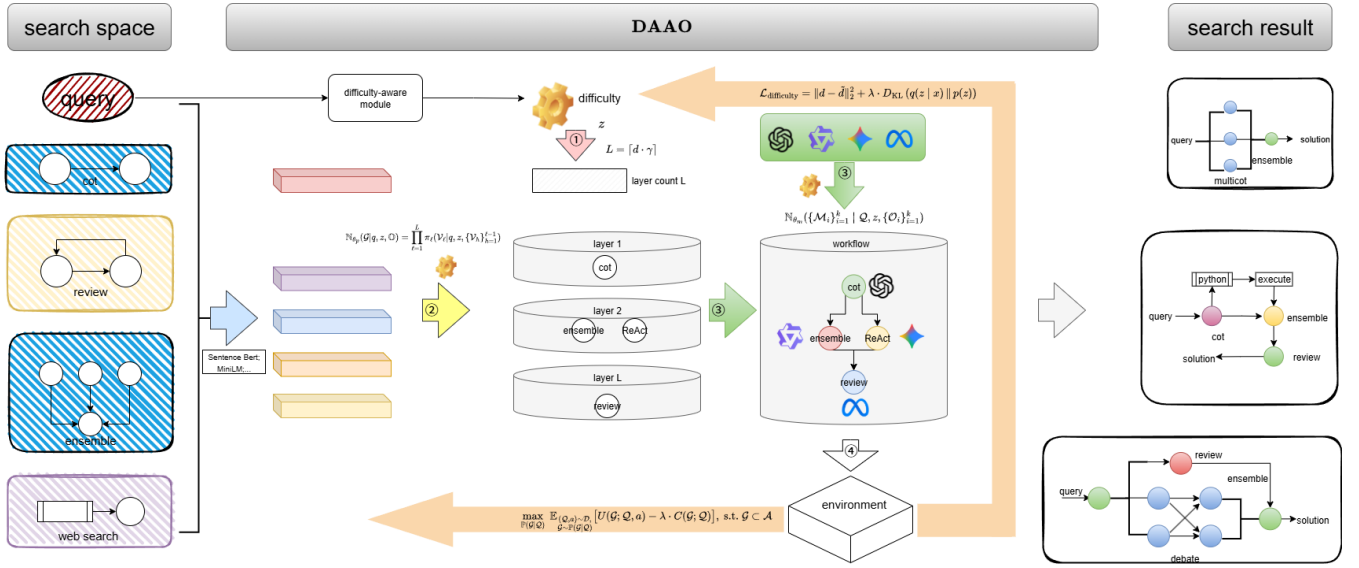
search space

DAAO

search result

query

cot

review

ensemble

web search

difficulty-aware module

difficulty

$z$

①

$L = \lceil d \cdot \gamma \rceil$

layer count L

$\mathcal{L}_{\text{difficulty}} = \|d - \hat{d}\|_2^2 + \lambda \cdot D_{\text{KL}}(q(z \mid x) \,\|\, p(z))$

③

$\mathbb{N}_{\theta_m}(\{\mathcal{M}_i\}_{i=1}^k \mid Q, z, \{\mathcal{O}_i\}_{i=1}^k)$

$\mathbb{N}_{\theta_p}(\mathcal{G}|q, z, \mathbb{O}) = \prod_{\ell=1}^{L} \pi_\ell(\mathcal{V}_\ell|q, z, \{\mathcal{V}_h\}_{h=1}^{\ell-1})$

②

Sentence Bert; MiniLM;...

layer 1

cot

layer 2

ensemble

ReAct

layer L

review

③

workflow

cot

ensemble

ReAct

review

④

environment

$\max_{\mathbb{P}(\mathcal{G}|Q)} \mathbb{E}_{(Q,a)\sim\mathcal{D}, \mathcal{G}\sim\mathbb{P}(\mathcal{G}|Q)} \left[U(\mathcal{G}; Q, a) - \lambda \cdot C(\mathcal{G}; Q)\right], \text{ s.t. } \mathcal{G} \subset \mathcal{A}$

query

solution

ensemble

multicot

python

execute

query

ensemble

cot

solution

review

review

ensemble

query

solution

debate